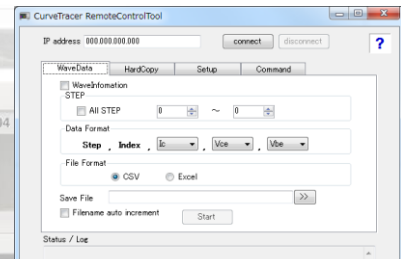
CurveTracer RemoteControlTool

IP address 000.000.000.000 connect disconnect ?

WaveData HardCopy Setup Command

WaveInfomation

STEP

All STEP 0 ~ 0

Data Format

Step , Index , Ic , Vce , Vbe

File Format

CSV Excel

Save File >>

Filename auto increment Start

Status / Log

04